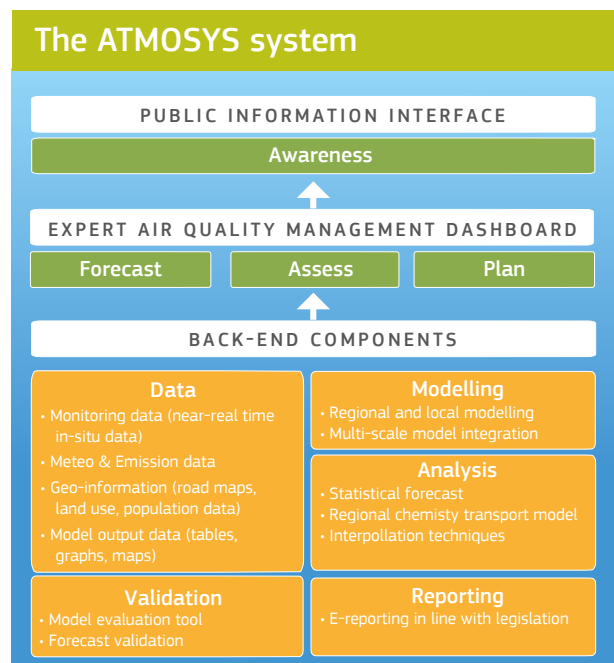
The ATMOSYS system

PUBLIC INFORMATION INTERFACE

Awareness

EXPERT AIR QUALITY MANAGEMENT DASHBOARD

Forecast

Assess

Plan

BACK-END COMPONENTS

Data
• Monitoring data (near-real time in-situ data)
• Meteo & Emission data
• Geo-information (road maps, land use, population data)
• Model output data (tables, graphs, maps)

Modelling
• Regional and local modelling
• Multi-scale model integration

Analysis
• Statistical forecast
• Regional chemistry transport model
• Interpollation techniques

Validation
• Model evaluation tool
• Forecast validation

Reporting
• E-reporting in line with legislation